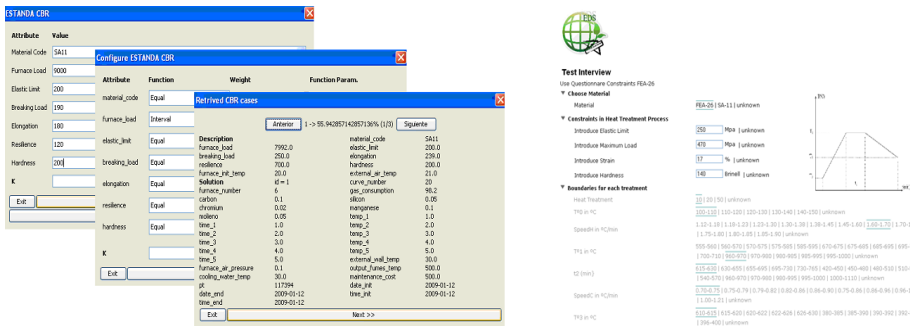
ESTANDA CBR

| Attribute | Value |
|---|---|
| Material Code | SA11 |
| Furnace Load | 9000 |
| Elastic Limit | 200 |
| Breaking Load | 190 |
| Elongation | 180 |
| Resilience | 120 |
| Hardness | 200 |
| K | |

Exit

Configure ESTANDA CBR

| Attribute | Function | Weight | Function Param. |
|---|---|---|---|
| material_code | Equal | | |
| furnace_load | Interval | | |
| elastic_limit | Equal | | |
| breaking_load | Equal | | |
| elongation | Equal | | |
| resilience | Equal | | |
| hardness | Equal | | |
| K | | | |

Exit

Retrived CBR cases

Anterior 1 -> 55.94285714285736% (1/3) Siguiente

| | | | |
|---|---|---|---|
| Description | | material_code | SA11 |
| furnace_load | 7992.0 | elastic_limit | 200.0 |
| breaking_load | 250.0 | elongation | 239.0 |
| resilience | 700.0 | hardness | 200.0 |
| furnace_init_temp | 20.0 | external_air_temp | 21.0 |
| Solution | id = 1 | curve_number | 20 |
| furnace_number | 6 | gas_consumption | 98.2 |
| carbon | 0.1 | silicon | 0.05 |
| chromium | 0.02 | manganese | 0.1 |
| nickel | 0.05 | temp_1 | 1.0 |
| time_1 | 1.0 | temp_2 | 2.0 |
| time_2 | 2.0 | temp_3 | 3.0 |
| time_3 | 3.0 | temp_4 | 4.0 |
| time_4 | 4.0 | temp_5 | 5.0 |
| time_5 | 5.0 | external_wall_temp | 30.0 |
| furnace_air_pressure | 0.1 | output_fumes_temp | 500.0 |
| cooling_water_temp | 30.0 | maintenance_cost | 500.0 |
| pt | 117394 | date_init | 2009-01-12 |
| date_end | 2009-01-12 | time_init | 2009-01-12 |
| time_end | 2009-01-12 | | |

Exit Next >>

EDS

Test Interview
Use Questionnaire Constraints FEA-26

Choose Material
Material FEA-26 | SA-11 | unknown

Constraints in Heat Treatment Process
Introduce Elastic Limit 250 Mpa | unknown
Introduce Maximum Load 470 Mpa | unknown
Introduce Strain 17 % | unknown
Introduce Hardness 140 Brinell | unknown

Boundaries for each treatment
Heat Treatment 10 | 20 | 50 | unknown
TF1 in ºC 100-110 | 110-120 | 120-130 | 130-140 | 140-150 | unknown
SpeedH in ºC/min 1.12-1.16 | 1.16-1.23 | 1.23-1.30 | 1.30-1.38 | 1.38-1.45 | 1.45-1.60 | 1.60-1.70 | 1.70-1.75 | 1.75-1.80 | 1.80-1.85 | 1.85-1.90 | unknown
TF1 in ºC 555-560 | 560-570 | 570-575 | 575-585 | 585-595 | 670-675 | 675-685 | 685-695 | 695-700 | 700-710 | 960-970 | 970-980 | 980-985 | 985-995 | 995-1000 | unknown
t2 (min) 615-630 | 630-655 | 655-695 | 695-730 | 730-765 | 420-450 | 450-460 | 460-510 | 510-540 | 540-570 | 960-970 | 970-980 | 980-995 | 995-1000 | 1000-1110 | unknown
SpeedC in ºC/min 0.70-0.75 | 0.75-0.79 | 0.79-0.82 | 0.82-0.86 | 0.86-0.90 | 0.90-0.95 | 0.95-0.96 | 0.96-1.00 | 1.00-1.21 | unknown
TF3 in ºC 610-615 | 615-620 | 620-622 | 622-626 | 626-630 | 380-385 | 385-390 | 390-392 | 392-396 | 396-400 | unknown